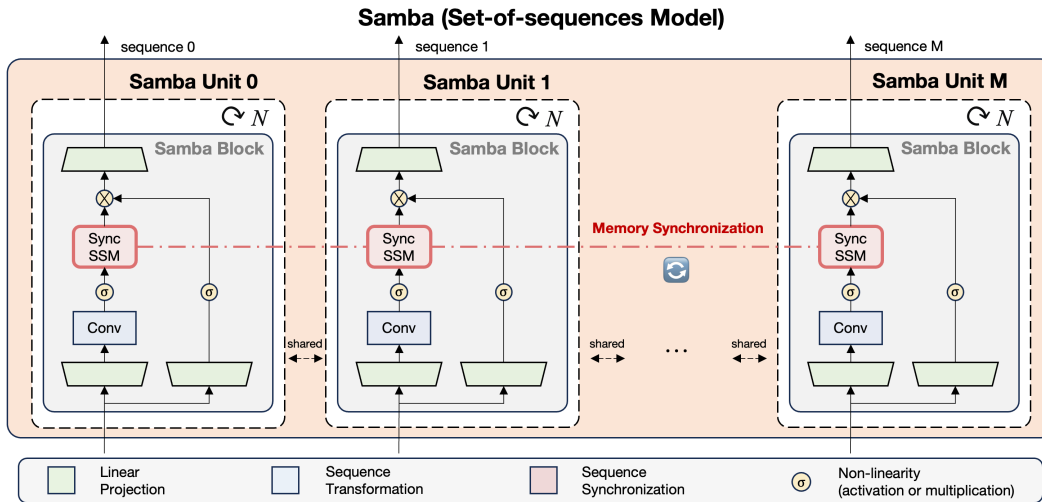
Samba (Set-of-sequences Model)

sequence 0

sequence 1

sequence M

Samba Unit 0

$N$

Samba Block

Sync SSM

σ

σ

Conv

shared

Samba Unit 1

$N$

Samba Block

Sync SSM

σ

σ

Conv

Memory Synchronization

shared

...

shared

Samba Unit M

$N$

Samba Block

Sync SSM

σ

σ

Conv

Linear Projection

Sequence Transformation

Sequence Synchronization

σ

Non-linearity (activation or multiplication)